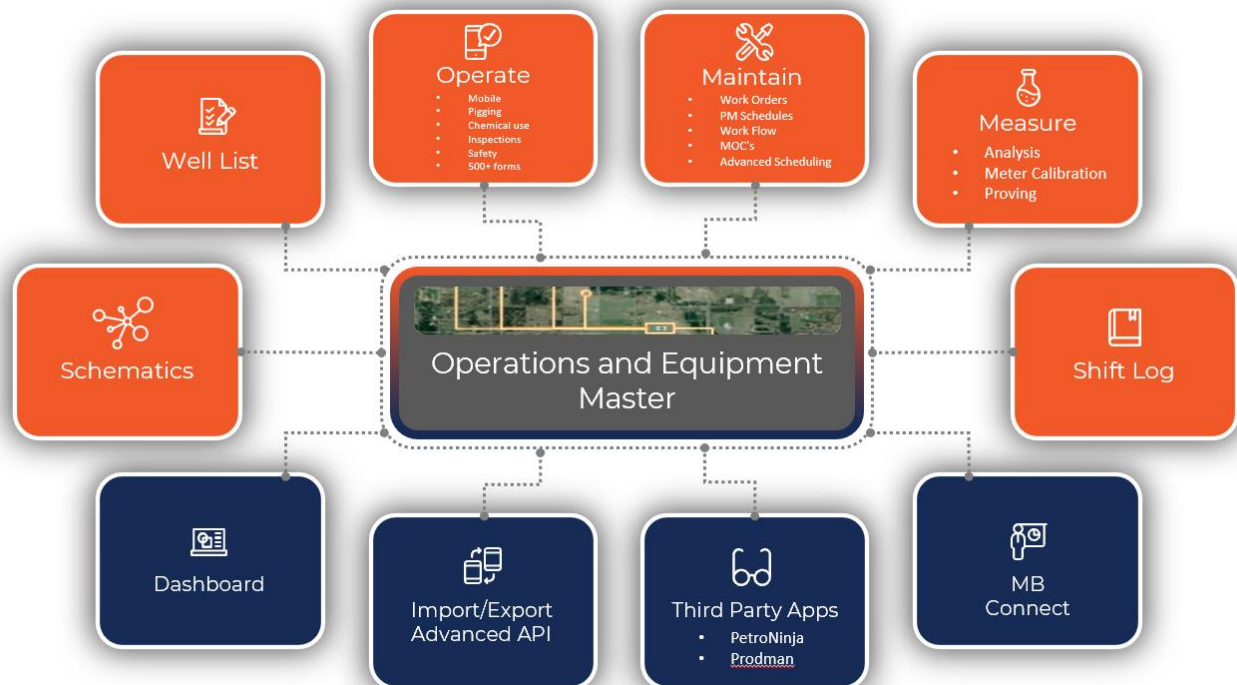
Operate
- Mobile
- Pigging
- Chemical use
- Inspections
- Safety
- 500+ forms

Maintain
- Work Orders
- PM Schedules
- Work Flow
- MOC's
- Advanced Scheduling

Well List

Measure
- Analysis
- Meter Calibration
- Proving

Schematics

Operations and Equipment Master

Shift Log

Dashboard

Import/Export Advanced API

Third Party Apps
- PetroNinja
- Prodman

MB Connect